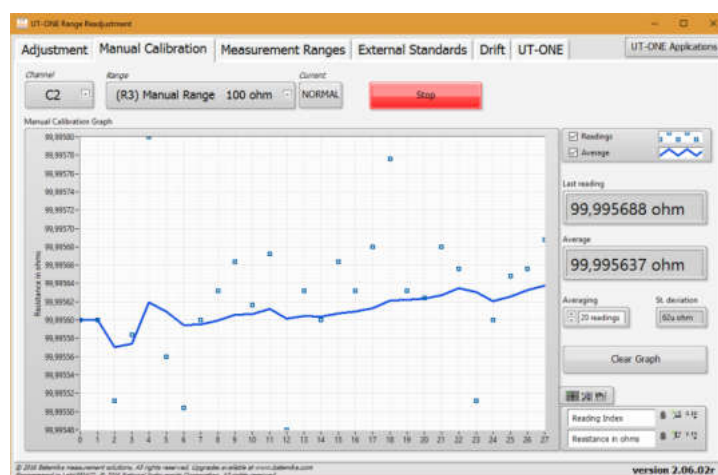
UT-ONE Range Readjustment

Adjustment | Manual Calibration | Measurement Ranges | External Standards | Drift | UT-ONE | UT-ONE Applications

Channel
C2

Range
(R3) Manual Range 100 ohm

Current
NORMAL

Stop

Manual Calibration Graph

99,99580
99,99578
99,99576
99,99574
99,99572
99,99570
99,99568
99,99566
99,99564
99,99562
99,99560
99,99558
99,99556
99,99554
99,99552
99,99550
99,99548

Resistance in ohms

0 1 2 3 4 5 6 7 8 9 10 11 12 13 14 15 16 17 18 19 20 21 22 23 24 25 26 27

Readings
Average

Last reading
99,995688 ohm

Average
99,995637 ohm

Averaging
20 readings

St. deviation
92u ohm

Clear Graph

Reading Index
Resistance in ohms

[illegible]

version 2.06.02r